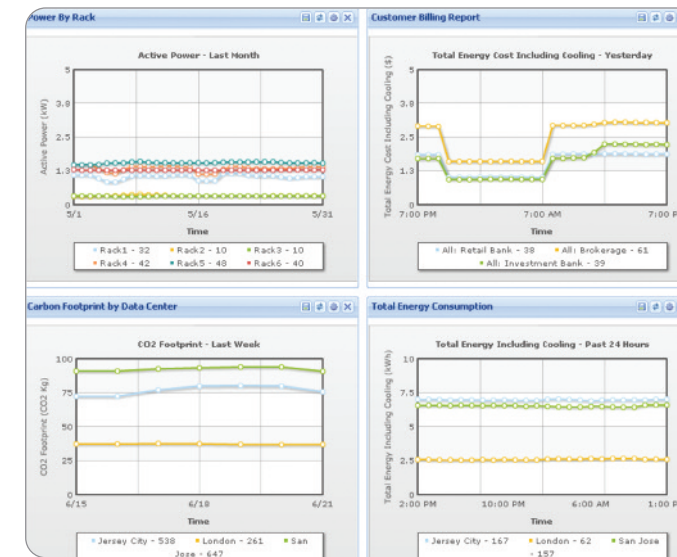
Power By Rack

Active Power - Last Month

Active Power (kW)

5
3.8
2.5
1.3
0

5/1
5/16
5/31

Time

Rack1 - 32
Rack2 - 10
Rack3 - 10
Rack4 - 42
Rack5 - 48
Rack6 - 40

Customer Billing Report

Total Energy Cost Including Cooling - Yesterday

Total Energy Cost Including Cooling ($)

5
3.8
2.5
1.3
0

7:00 PM
7:00 AM
7:00 PM

Time

All: Retail Bank - 38
All: Brokerage - 61
All: Investment Bank - 39

Carbon Footprint by Data Center

CO2 Footprint - Last Week

CO2 Footprint (CO2 kg)

100
75
50
25
0

6/15
6/18
6/21

Time

Jersey City - 538
London - 261
San Jose - 647

Total Energy Consumption

Total Energy Including Cooling - Past 24 Hours

Total Energy Including Cooling (kWh)

10
7.5
5
2.5
0

2:00 PM
10:00 PM
6:00 AM
1:00 PM

Time

Jersey City - 167
London - 62
San Jose - 157